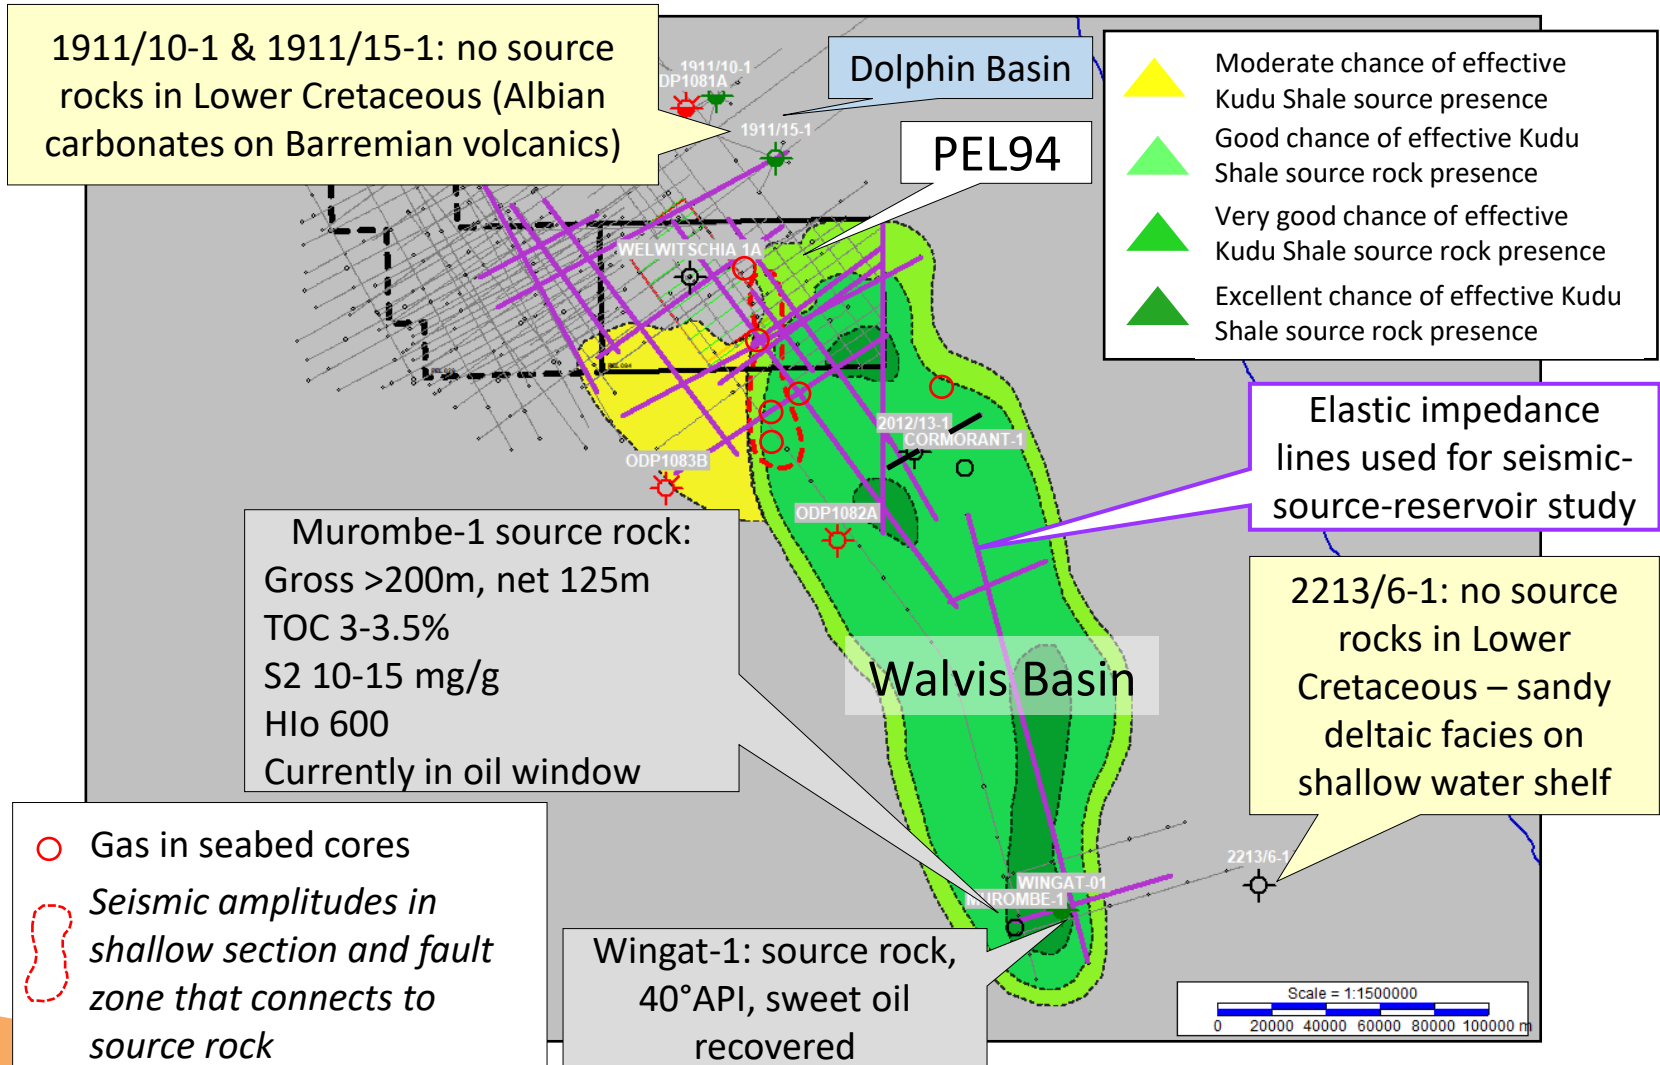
1911/10-1 & 1911/15-1: no source rocks in Lower Cretaceous (Albian carbonates on Barremian volcanics)

1911/10-1
ODP1081A
1911/15-1

Dolphin Basin

PEL94

Moderate chance of effective Kudu Shale source presence

Good chance of effective Kudu Shale source rock presence

Very good chance of effective Kudu Shale source rock presence

Excellent chance of effective Kudu Shale source rock presence

WELWITSCHIA 1A

2012/13-1
CORMORANT-1

ODP1083B

ODP1082A

Elastic impedance lines used for seismic-source-reservoir study

Murombe-1 source rock:
Gross >200m, net 125m
TOC 3-3.5%
S2 10-15 mg/g
HIo 600
Currently in oil window

Walvis Basin

2213/6-1: no source rocks in Lower Cretaceous – sandy deltaic facies on shallow water shelf

2213/6-1

WINGAT-01
MUROMBE-1

Gas in seabed cores

*Seismic amplitudes in shallow section and fault zone that connects to source rock*

Wingat-1: source rock, 40°API, sweet oil recovered

Scale = 1:1500000
0 20000 40000 60000 80000 100000 m